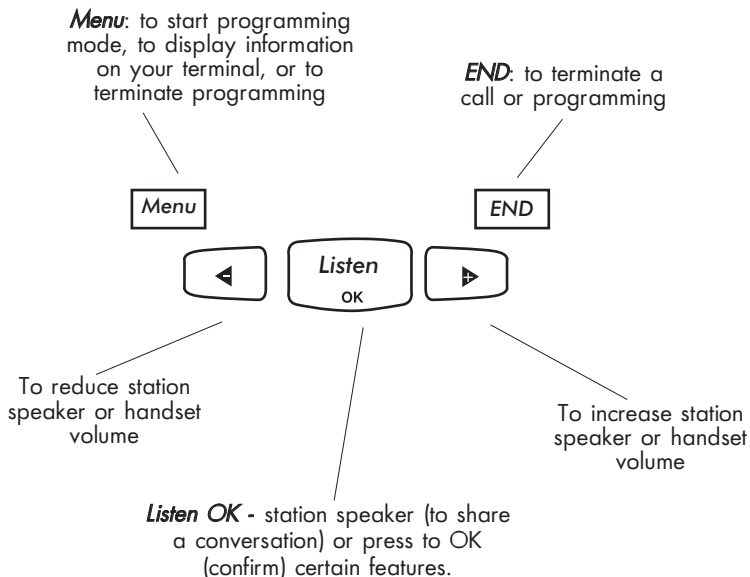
Menu: to start programming mode, to display information on your terminal, or to terminate programming

END: to terminate a call or programming

Menu

END

Listen
OK

To reduce station speaker or handset volume

To increase station speaker or handset volume

Listen OK - station speaker (to share a conversation) or press to OK (confirm) certain features.